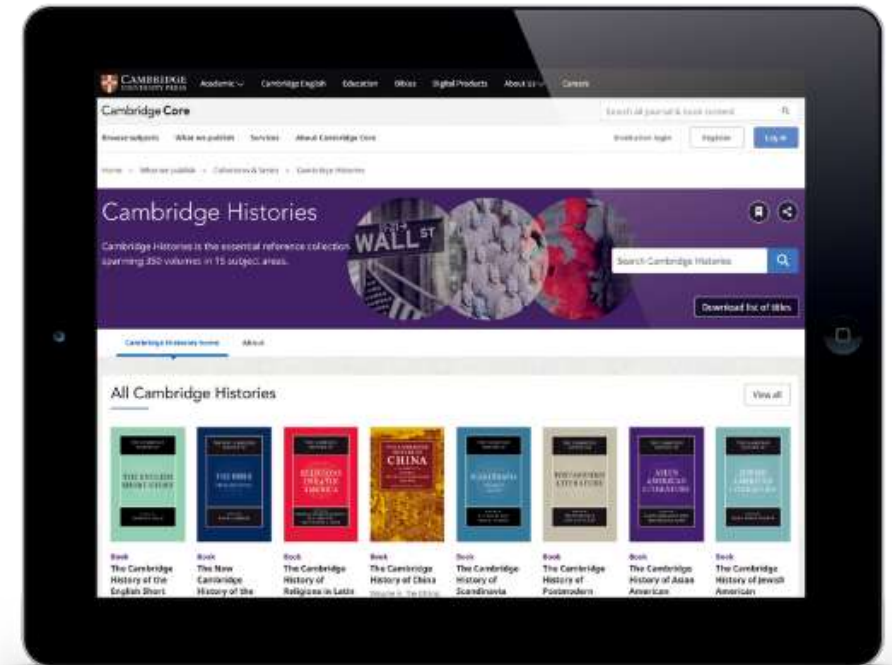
CAMBRIDGE UNIVERSITY PRESS Academic Cambridge English Education Bibles Digital Products About Us Careers

Cambridge Core

Search all journal & book content

Browse subjects What we publish Services About Cambridge Core

Institution login Register Log in

Home > What we publish > Collections & Series > Cambridge Histories

Cambridge Histories

Cambridge Histories is the essential reference collection spanning 350 volumes in 15 subject areas.

WALL ST

Search Cambridge Histories

Download list of titles

Cambridge Histories home About

All Cambridge Histories

View all

THE ENGLISH SHORT STORY

THE BIBLE

RELIGIONS IN LATIN AMERICA

THE CAMBRIDGE HISTORY OF CHINA

SCANDINAVIA

POSTMODERN LITERATURE

ASIAN AMERICAN LITERATURE

JEWISH AMERICAN LITERATURE

Book
The Cambridge History of the English Short

Book
The New Cambridge History of the

Book
The Cambridge History of Religions in Latin

Book
The Cambridge History of China
Volume 9, The Ch'ing

Book
The Cambridge History of Scandinavia

Book
The Cambridge History of Postmodern

Book
The Cambridge History of Asian American

Book
The Cambridge History of Jewish American